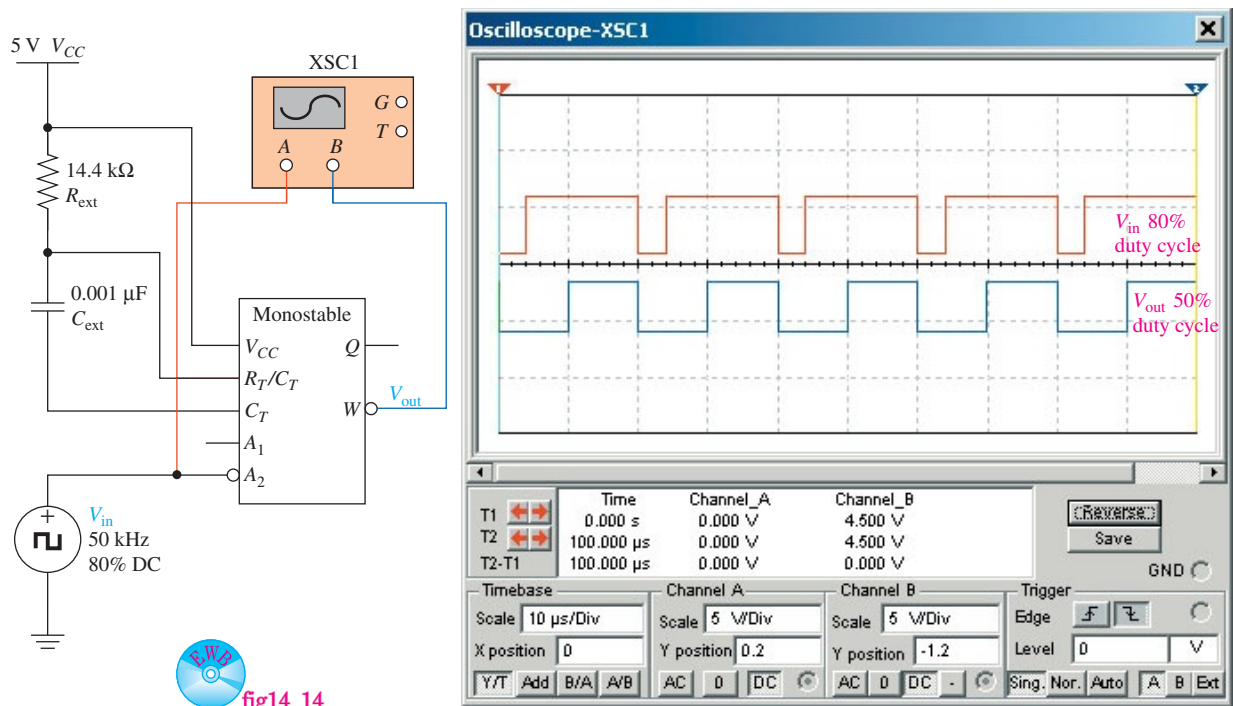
5 V $V_{CC}$

XSC1

$G$ $T$

$A$ $B$

14.4 kΩ
$R_{\text{ext}}$

0.001 µF
$C_{\text{ext}}$

Monostable

$V_{CC}$
$R_T/C_T$
$C_T$
$A_1$
$A_2$
$Q$
$W$
$V_{\text{out}}$

$V_{\text{in}}$
50 kHz
80% DC

EWB
fig14_14

Oscilloscope-XSC1

$V_{\text{in}}$ 80% duty cycle

$V_{\text{out}}$ 50% duty cycle

| | Time | Channel_A | Channel_B |
|---|---|---|---|
| T1 | 0.000 s | 0.000 V | 4.500 V |
| T2 | 100.000 µs | 0.000 V | 4.500 V |
| T2-T1 | 100.000 µs | 0.000 V | 0.000 V |

Reverse
Save
GND

Timebase
Scale 10 µs/Div
X position 0
Y/T Add B/A A/B

Channel A
Scale 5 V/Div
Y position 0.2
AC 0 DC

Channel B
Scale 5 V/Div
Y position -1.2
AC 0 DC -

Trigger
Edge
Level 0 V
Sing. Nor. Auto A B Ext